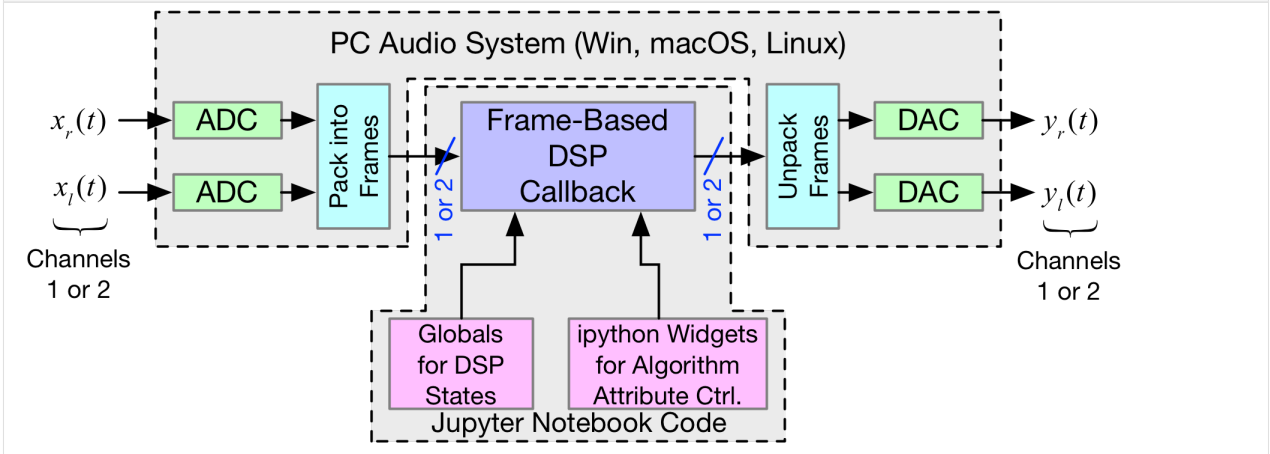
PC Audio System (Win, macOS, Linux)

$x_r(t)$

$x_l(t)$

Channels 1 or 2

ADC

ADC

Pack into Frames

1 or 2

Frame-Based DSP Callback

1 or 2

Unpack Frames

DAC

DAC

$y_r(t)$

$y_l(t)$

Channels 1 or 2

Globals for DSP States

ipython Widgets for Algorithm Attribute Ctrl.

Jupyter Notebook Code